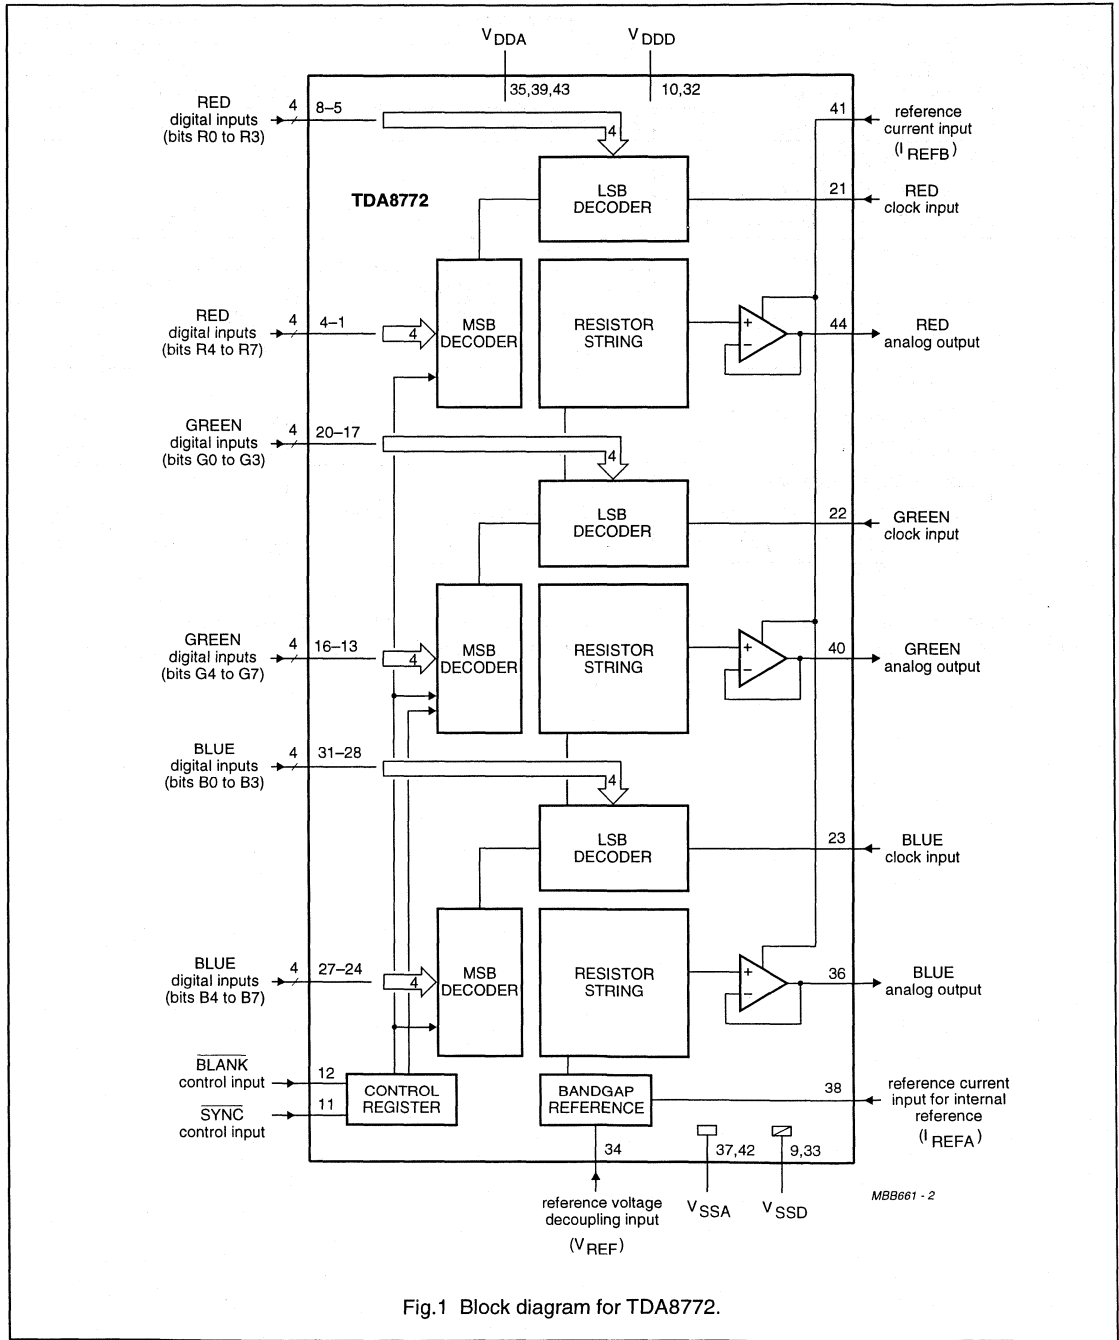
$V_{DDA}$

$V_{DDD}$

35,39,43

10,32

RED digital inputs (bits R0 to R3)

4

8–5

4

41

reference current input ($I_{REFB}$)

TDA8772

LSB DECODER

21

RED clock input

RED digital inputs (bits R4 to R7)

4

4–1

4

MSB DECODER

RESISTOR STRING

+

−

44

RED analog output

GREEN digital inputs (bits G0 to G3)

4

20–17

4

LSB DECODER

22

GREEN clock input

GREEN digital inputs (bits G4 to G7)

4

16–13

4

MSB DECODER

RESISTOR STRING

+

−

40

GREEN analog output

BLUE digital inputs (bits B0 to B3)

4

31–28

4

LSB DECODER

23

BLUE clock input

BLUE digital inputs (bits B4 to B7)

4

27–24

4

MSB DECODER

RESISTOR STRING

+

−

36

BLUE analog output

$\overline{BLANK}$ control input

12

$\overline{SYNC}$ control input

11

CONTROL REGISTER

BANDGAP REFERENCE

38

reference current input for internal reference ($I_{REFA}$)

34

37,42

9,33

reference voltage decoupling input ($V_{REF}$)

$V_{SSA}$

$V_{SSD}$

MBB661 - 2

Fig.1 Block diagram for TDA8772.